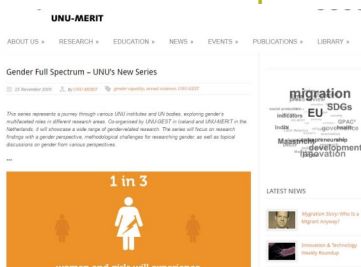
UNU-MERIT

ABOUT US » RESEARCH » EDUCATION » NEWS » EVENTS » PUBLICATIONS » LIBRARY »

Gender Full Spectrum – UNU's New Series

23 November 2020 by UNU-MERIT gender equality, sexual violence, UNU-GEST

This series represents a journey through various UNU institutes and UN bodies, exploring gender's multifaceted roles in different research areas. Co-organised by UNU-GEST in Iceland and UNU-MERIT in the Netherlands, it will showcase a wide range of gender-related research. The series will focus on research findings with a gender perspective, methodological challenges for researching gender, as well as topical discussions on gender from various perspectives.

...

1 in 3

women and girls will experience

migration
SDGs
EU
indicators
social protection
governance
GPAC
Maastricht
development
innovation

LATEST NEWS

Migration Story: Who is a Migrant Anyway?

Innovation & Technology Weekly Roundup